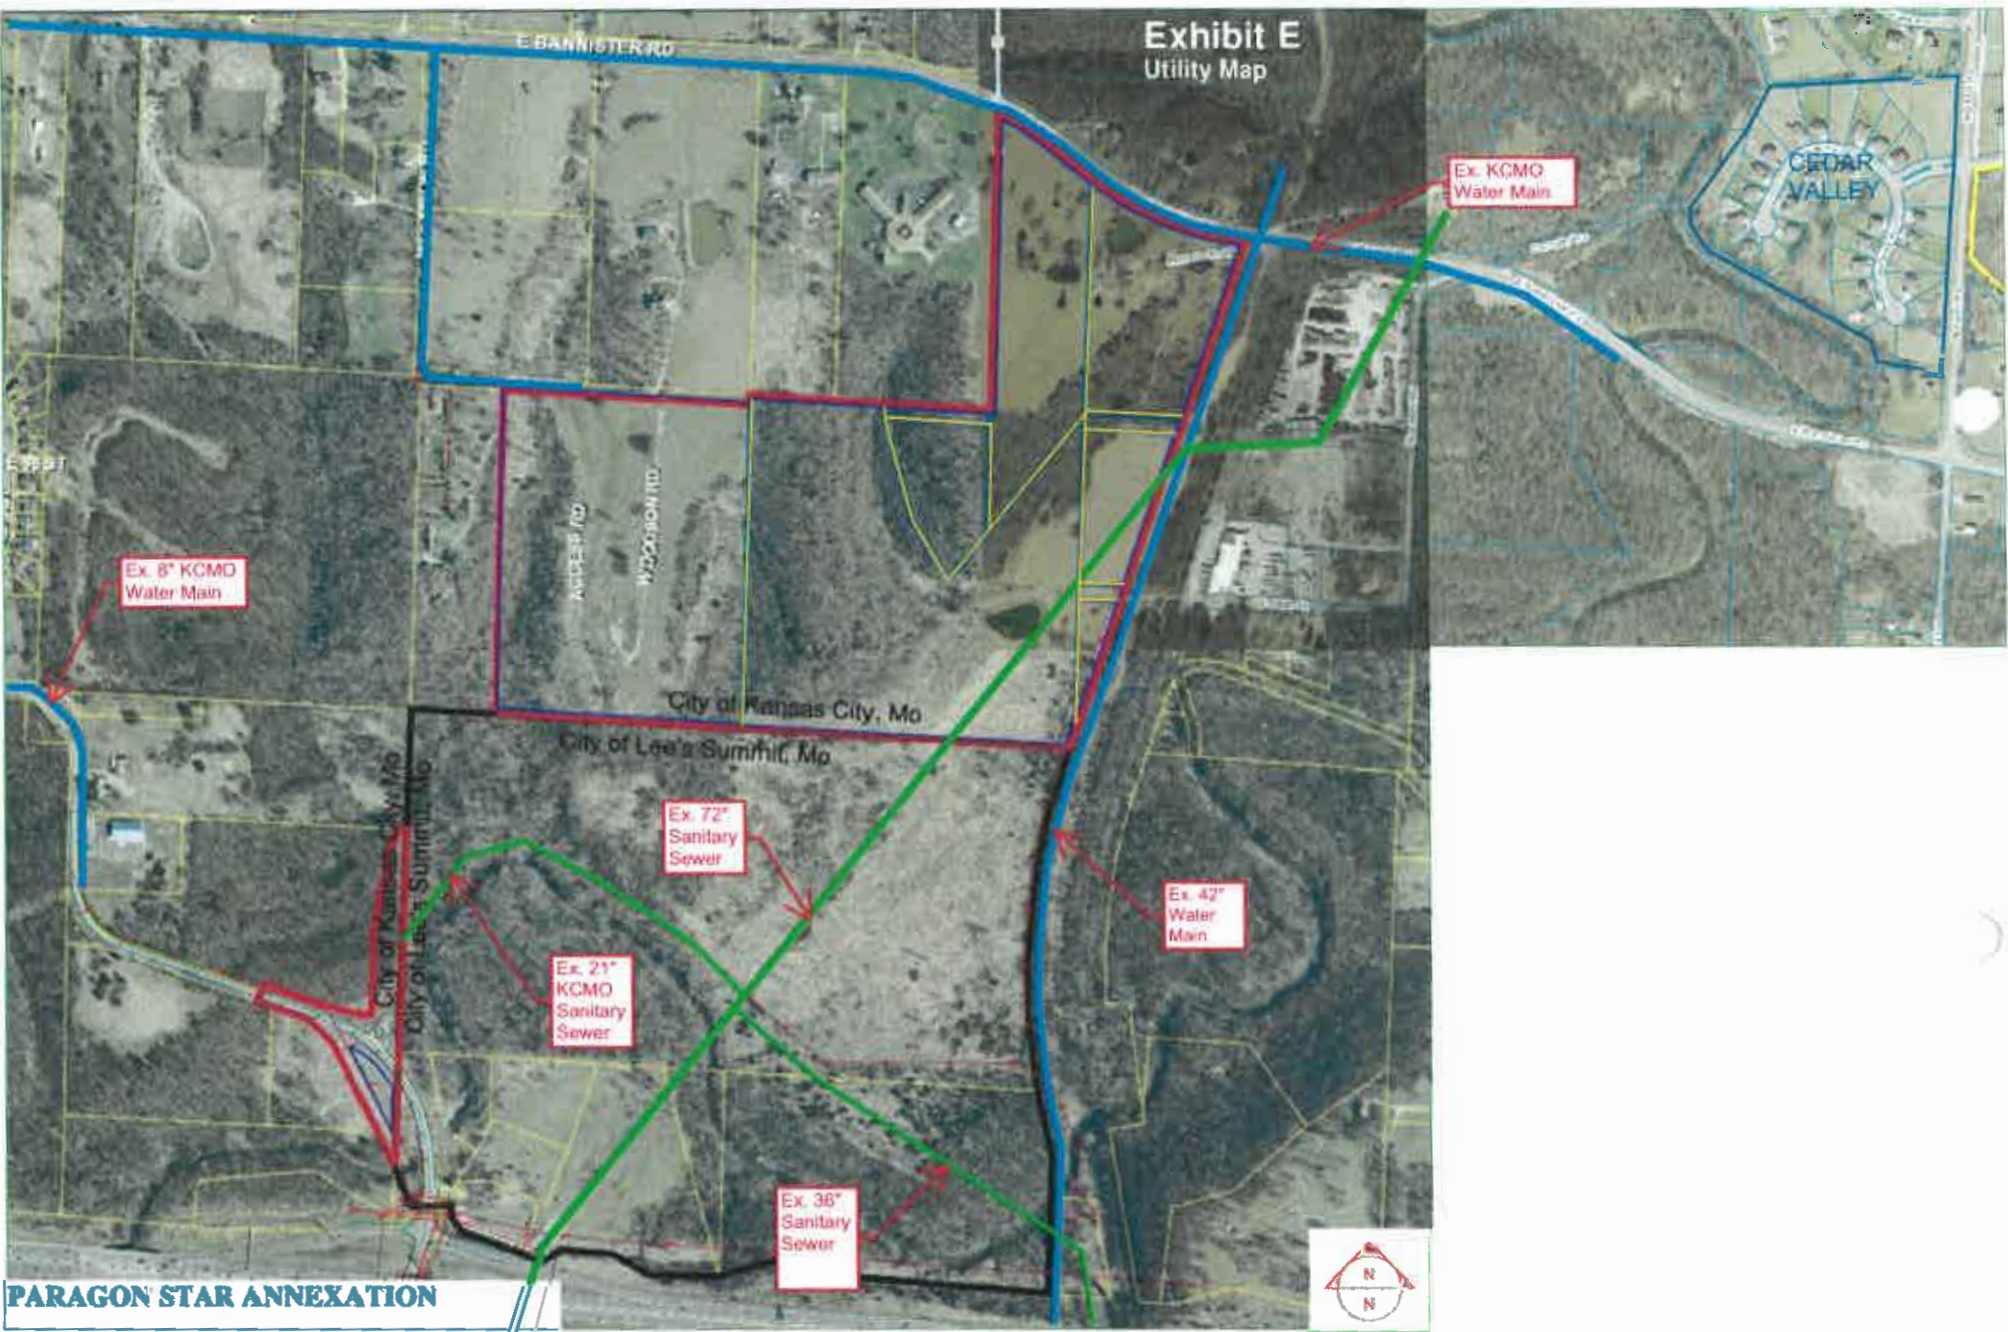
Exhibit E
Utility Map

E BANNISTER RD

Ex. KCMO Water Main

CEDAR VALLEY

Ex. 8" KCMO Water Main

AGGIES RD

WOODSON RD

City of Kansas City, Mo

City of Lee's Summit, Mo

City of Kansas City, Mo

City of Lee's Summit, Mo

Ex. 72" Sanitary Sewer

Ex. 42" Water Main

Ex. 21" KCMO Sanitary Sewer

Ex. 36" Sanitary Sewer

PARAGON STAR ANNEXATION

N

N